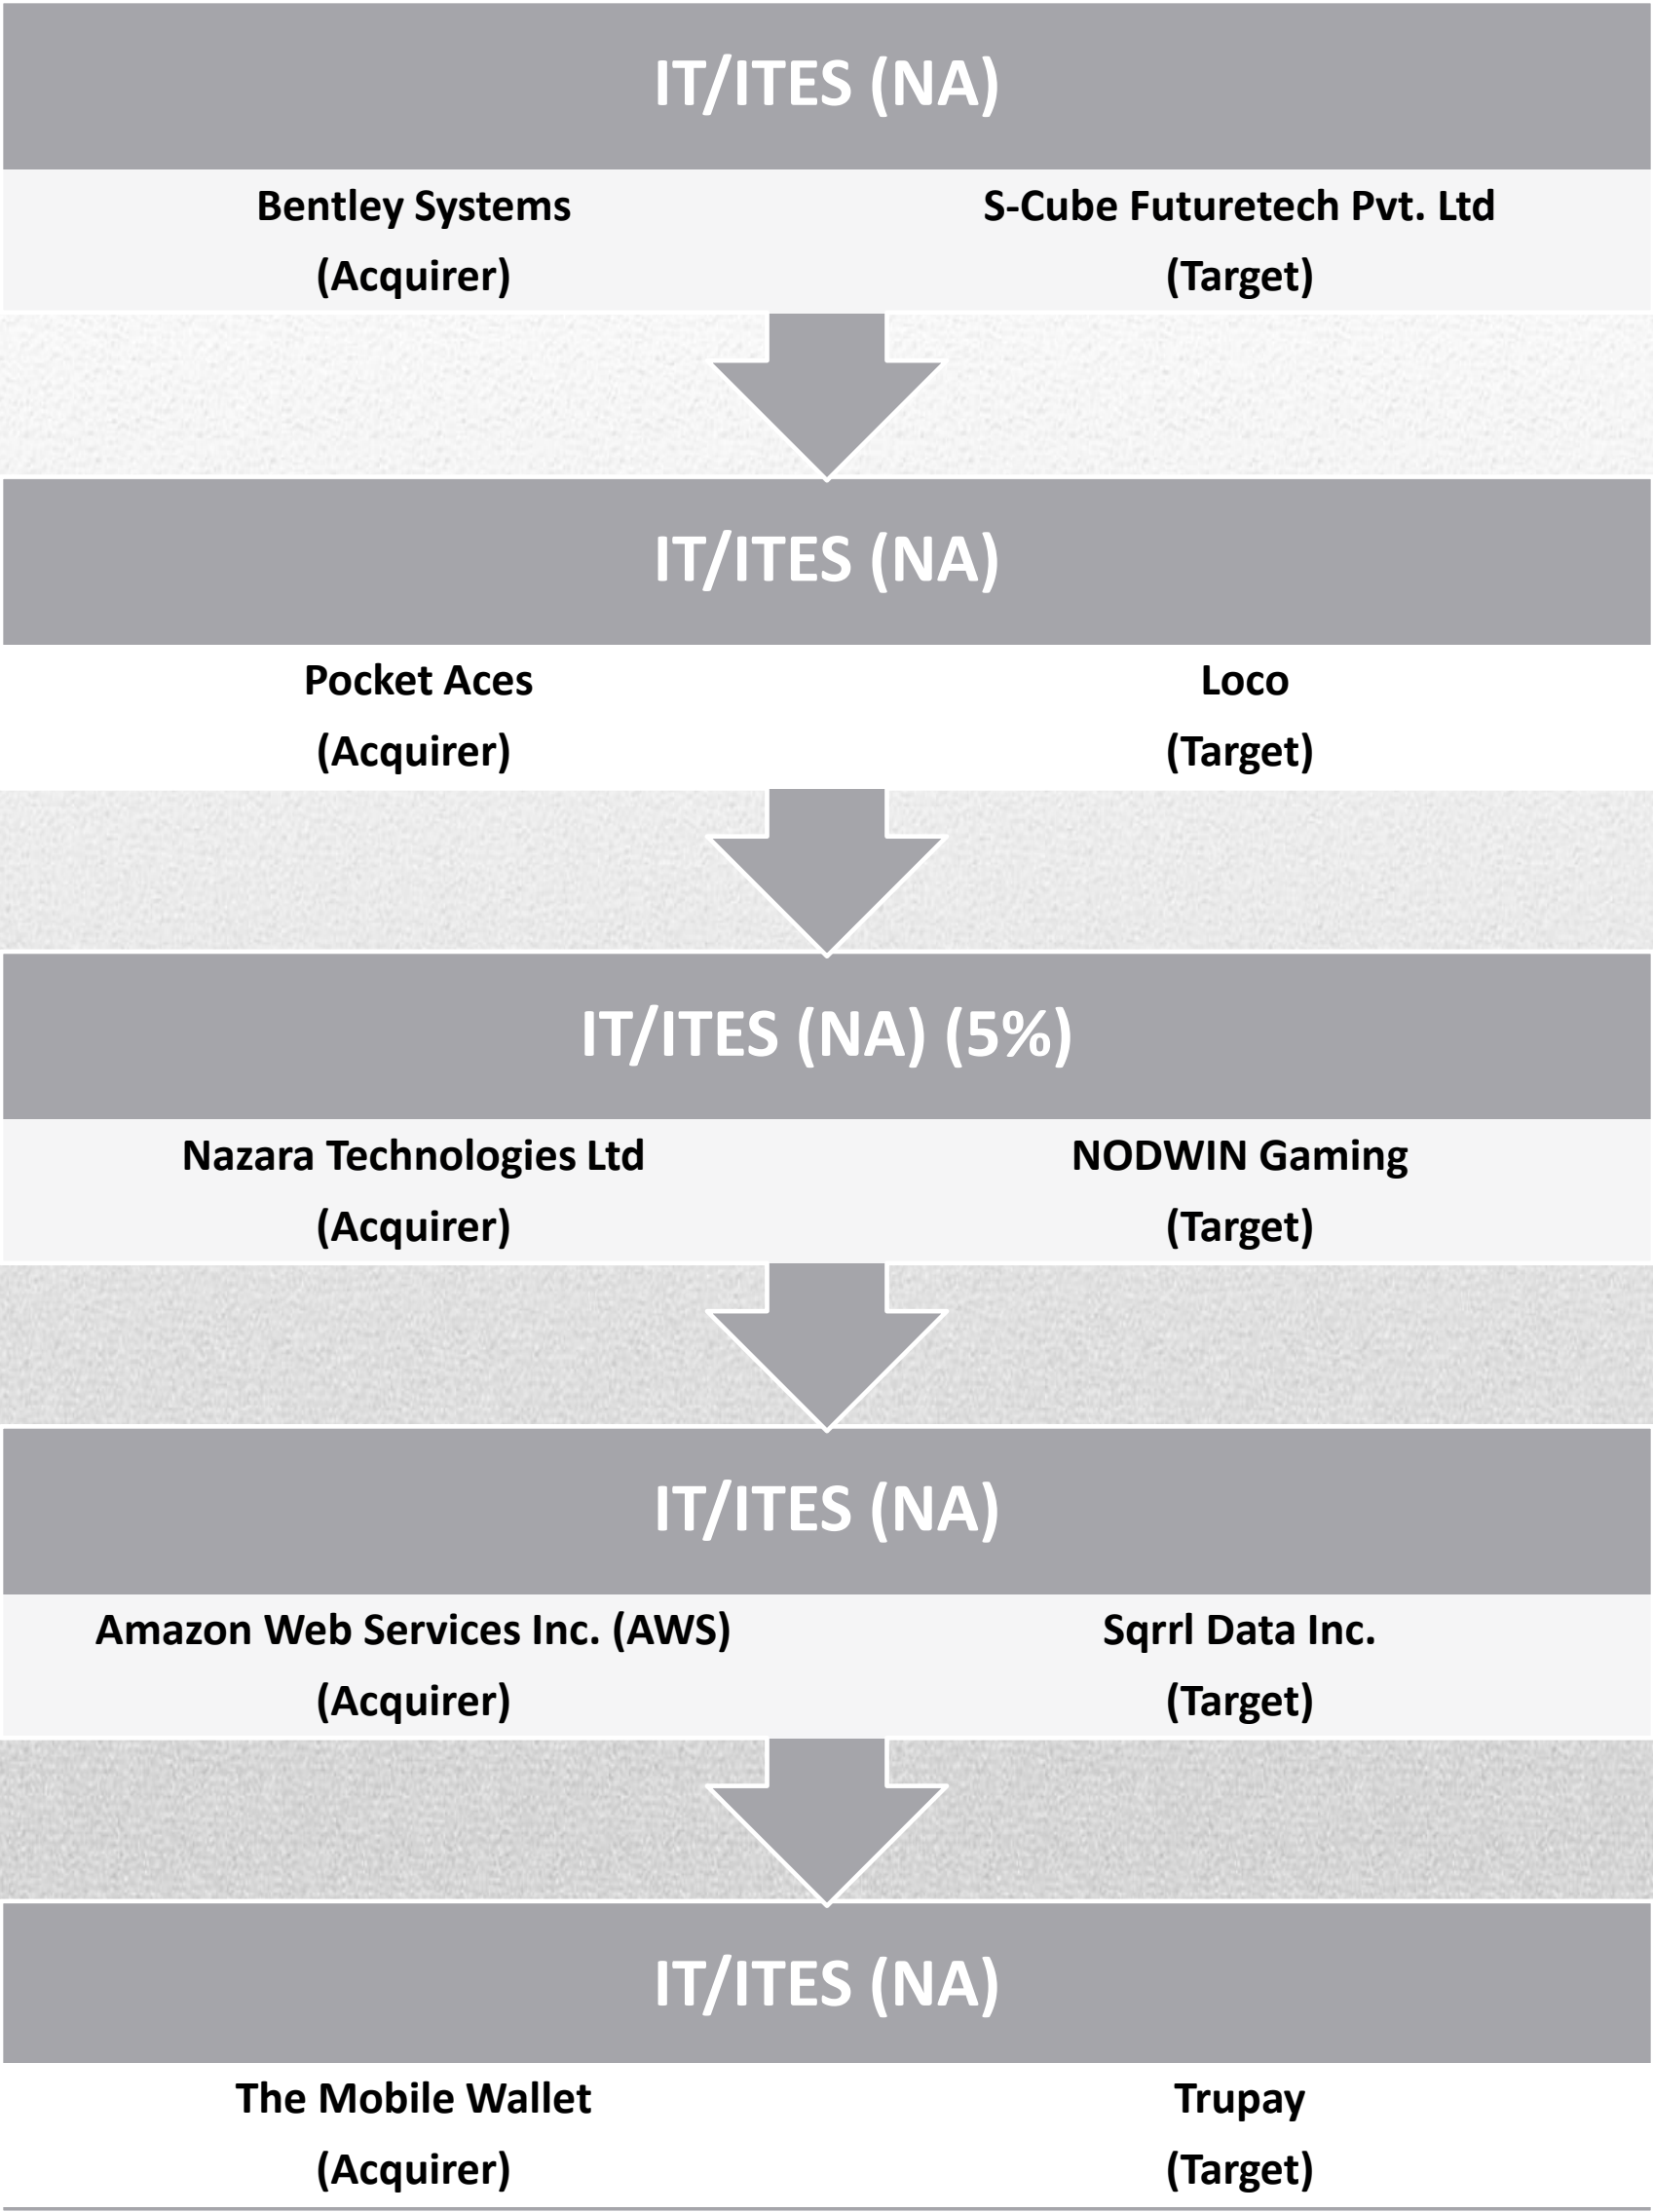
IT/ITES (NA)

Bentley Systems
(Acquirer)

S-Cube Futuretech Pvt. Ltd
(Target)

IT/ITES (NA)

Pocket Aces
(Acquirer)

Loco
(Target)

IT/ITES (NA) (5%)

Nazara Technologies Ltd
(Acquirer)

NODWIN Gaming
(Target)

IT/ITES (NA)

Amazon Web Services Inc. (AWS)
(Acquirer)

Sqrrl Data Inc.
(Target)

IT/ITES (NA)

The Mobile Wallet
(Acquirer)

Trupay
(Target)